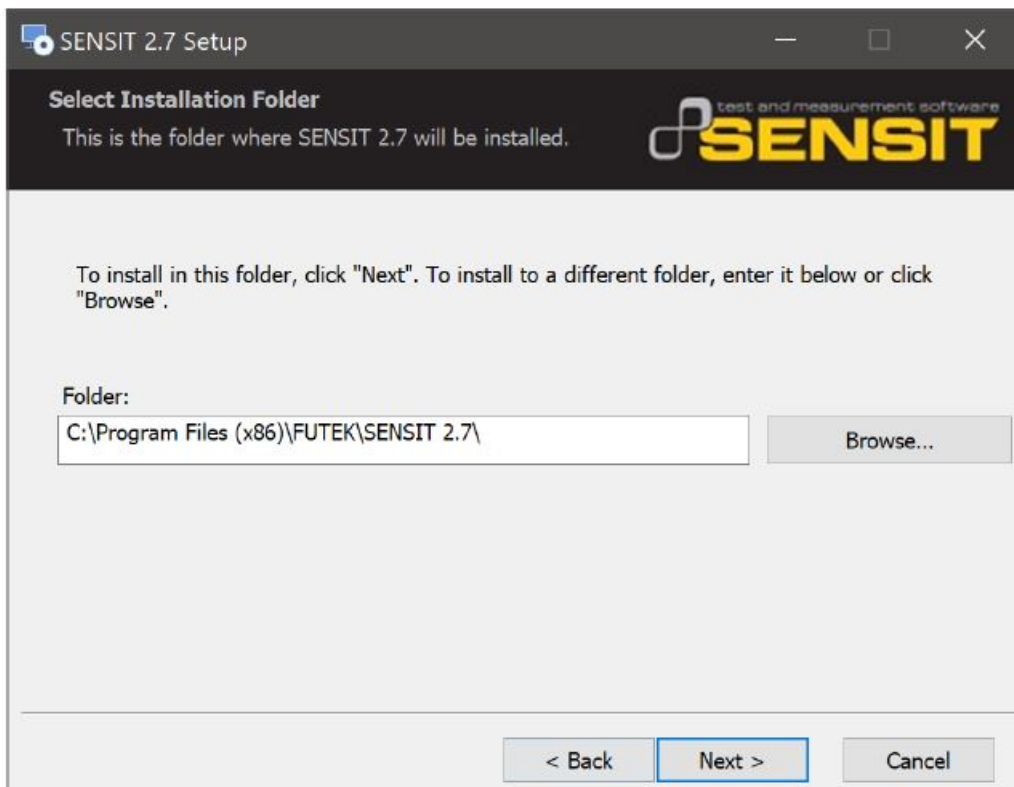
SENSIT 2.7 Setup

Select Installation Folder

This is the folder where SENSIT 2.7 will be installed.

test and measurement software SENSIT

To install in this folder, click "Next". To install to a different folder, enter it below or click "Browse".

Folder:

C:\Program Files (x86)\FUTEK\SENSIT 2.7\

Browse...

< Back

Next >

Cancel